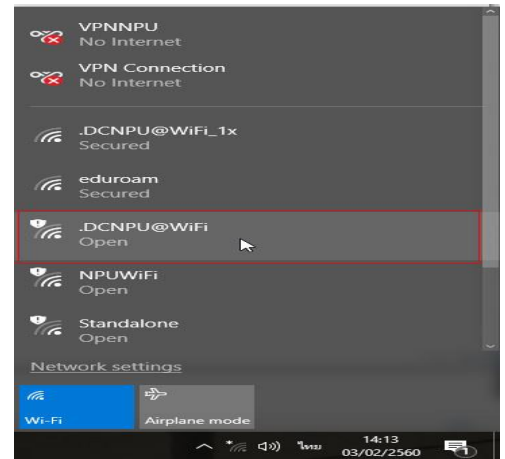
VPNNPU
No Internet

VPN Connection
No Internet

.DCNPU@WiFi_1x
Secured

eduroam
Secured

.DCNPU@WiFi
Open

NPUWiFi
Open

Standalone
Open

Network settings

Wi-Fi

Airplane mode

ไทย

14:13
03/02/2560

1